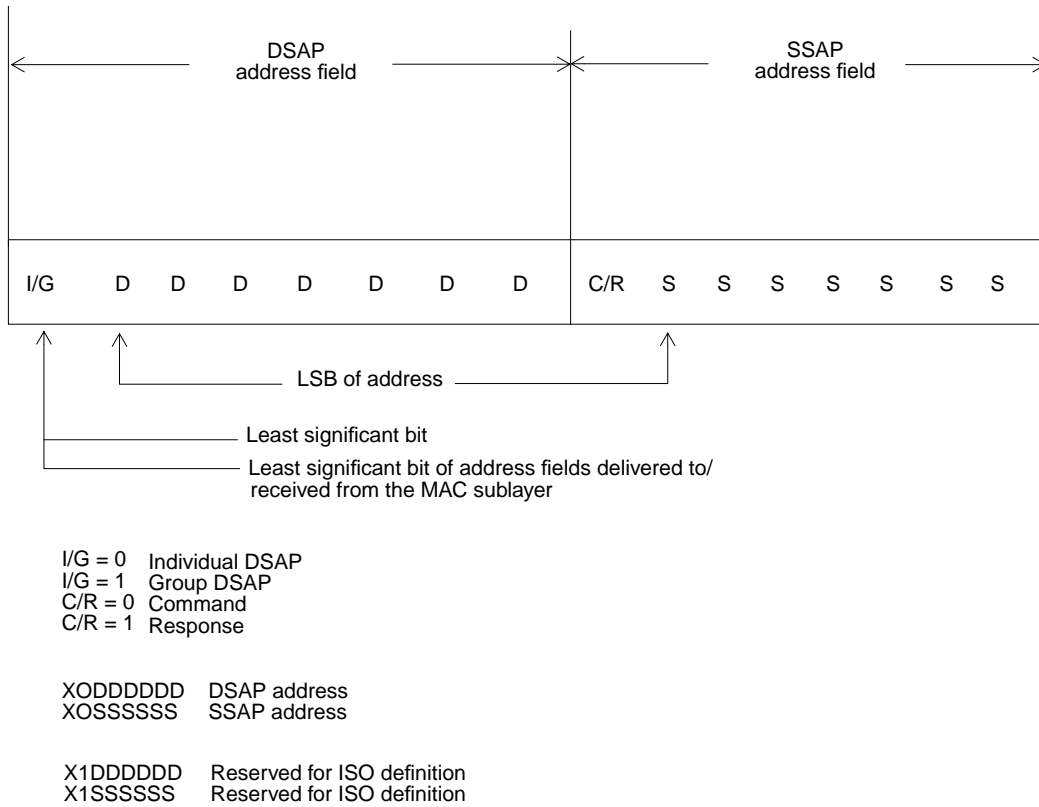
DSAP address field

SSAP address field

I/G D D D D D D D C/R S S S S S S S

LSB of address

Least significant bit

Least significant bit of address fields delivered to/ received from the MAC sublayer

I/G = 0 Individual DSAP
I/G = 1 Group DSAP
C/R = 0 Command
C/R = 1 Response

XODDDDDD DSAP address
XOSSSSSS SSAP address

X1DDDDDD Reserved for ISO definition
X1SSSSSS Reserved for ISO definition